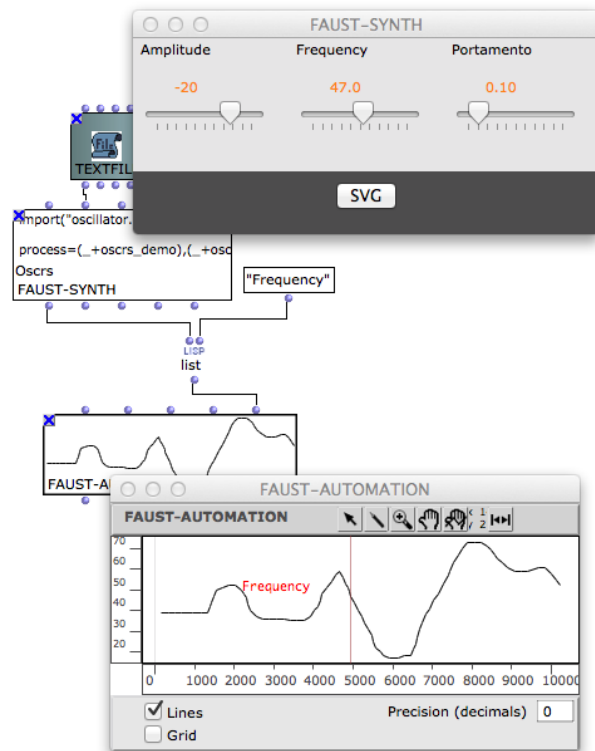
FAUST-SYNTH

Amplitude
-20

Frequency
47.0

Portamento
0.10

SVG

TEXTFIL

import("oscillator.

process=(_+oscrs_demo),(_+osc

Oscrs
FAUST-SYNTH

"Frequency"

LISP
list

FAUST-A

FAUST-AUTOMATION

FAUST-AUTOMATION

70
60
50
40
30
20

Frequency

0 1000 2000 3000 4000 5000 6000 7000 8000 9000 10000

Lines
Grid

Precision (decimals) 0